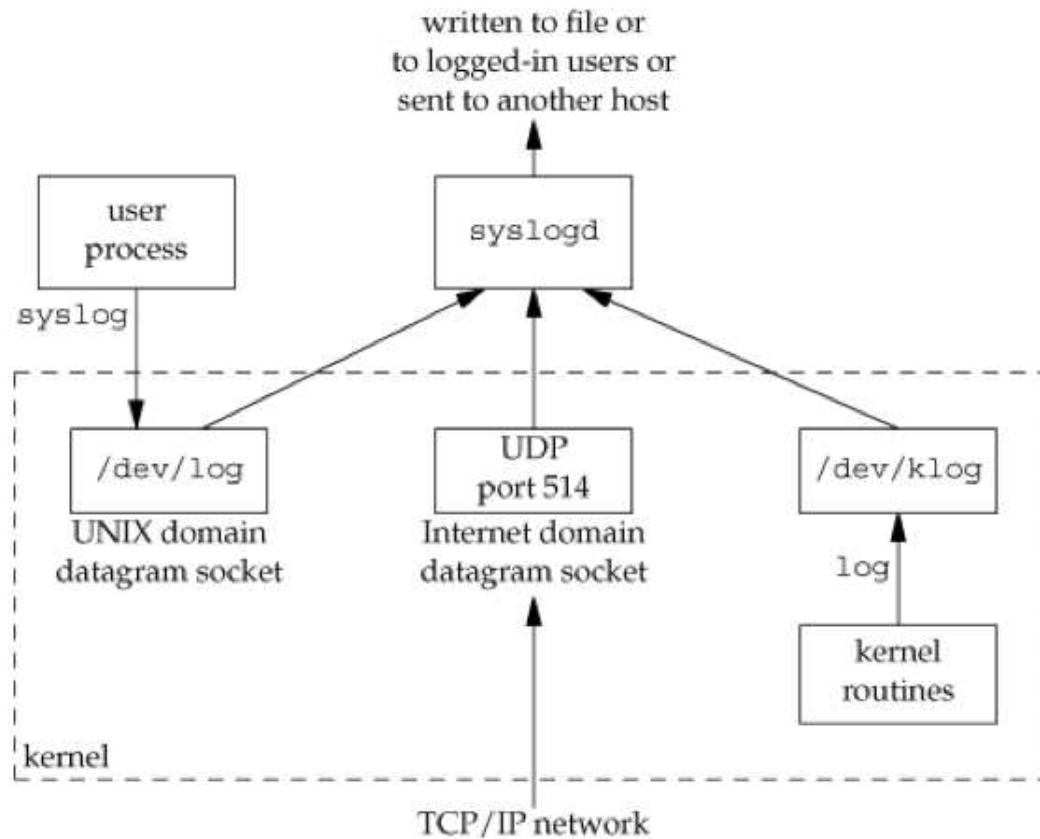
written to file or
to logged-in users or
sent to another host

user
process

syslogd

syslog

/dev/log

UNIX domain
datagram socket

UDP
port 514

Internet domain
datagram socket

/dev/klog

log

kernel
routines

kernel

TCP/IP network